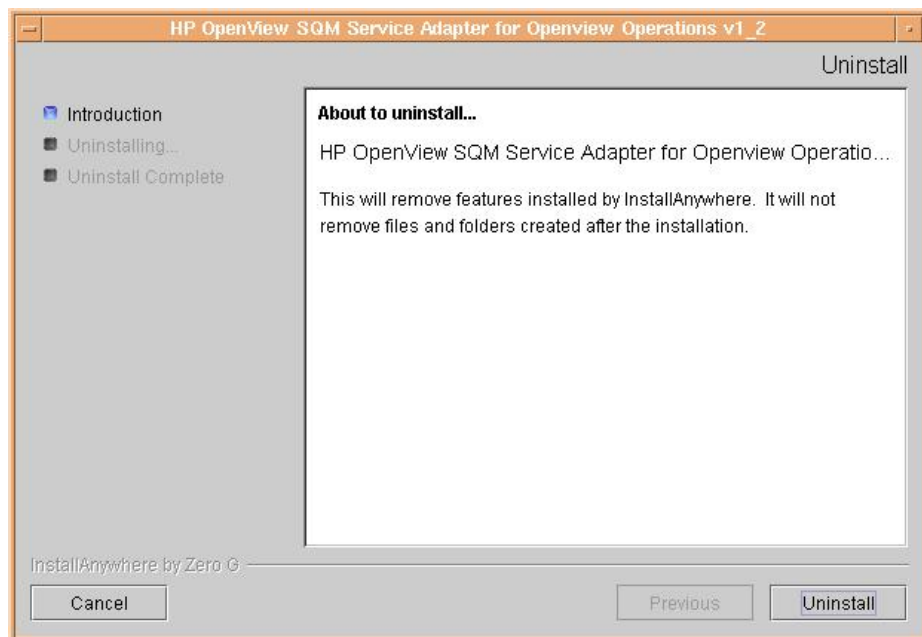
HP OpenView SQM Service Adapter for Openview Operations v1_2

Uninstall

Introduction
Uninstalling...
Uninstall Complete

About to uninstall...

HP OpenView SQM Service Adapter for Openview Operatio...

This will remove features installed by InstallAnywhere. It will not remove files and folders created after the installation.

InstallAnywhere by Zero G

Cancel

Previous

Uninstall